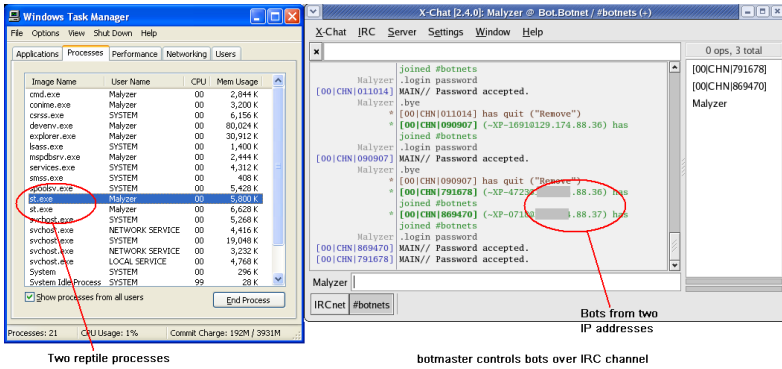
Windows Task Manager

File Options View Shut Down Help

Applications Processes Performance Networking Users

| Image Name | User Name | CPU | Mem Usage |
|---|---|---|---|
| cmd.exe | Malyzer | 00 | 2,844 K |
| conime.exe | Malyzer | 00 | 3,200 K |
| csrss.exe | SYSTEM | 00 | 6,156 K |
| devenv.exe | Malyzer | 00 | 80,024 K |
| explorer.exe | Malyzer | 00 | 30,912 K |
| lsass.exe | SYSTEM | 00 | 1,400 K |
| mspdbsrv.exe | Malyzer | 00 | 2,444 K |
| services.exe | SYSTEM | 00 | 4,312 K |
| smss.exe | SYSTEM | 00 | 408 K |
| spoolsv.exe | SYSTEM | 00 | 5,428 K |
| st.exe | Malyzer | 00 | 5,800 K |
| st.exe | Malyzer | 00 | 6,628 K |
| svchost.exe | SYSTEM | 00 | 5,268 K |
| svchost.exe | NETWORK SERVICE | 00 | 4,416 K |
| svchost.exe | SYSTEM | 00 | 19,048 K |
| svchost.exe | NETWORK SERVICE | 00 | 3,232 K |
| svchost.exe | LOCAL SERVICE | 00 | 4,768 K |
| System | SYSTEM | 00 | 296 K |
| System Idle Process | SYSTEM | 99 | 28 K |

Show processes from all users

End Process

Processes: 21 CPU Usage: 1% Commit Charge: 192M / 3931M

Two reptile processes

X-Chat [2.4.0]: Malyzer @ Bot.Botnet / #botnets (+)

X-Chat IRC Server Settings Window Help

0 ops, 3 total

[00|CHN|791678]
[00|CHN|869470]
Malyzer

joined #botnets
Malyzer .login password
[00|CHN|011014] MAIN// Password accepted.
Malyzer .bye
* [00|CHN|011014] has quit ("Remove")
* [00|CHN|090907] (~XP-16910129.174.88.36) has joined #botnets
Malyzer .login password
[00|CHN|090907] MAIN// Password accepted.
Malyzer .bye
* [00|CHN|090907] has quit ("Remove")
* [00|CHN|791678] (~XP-4723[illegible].88.36) has joined #botnets
* [00|CHN|869470] (~XP-0718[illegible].88.37) has joined #botnets
Malyzer .login password
[00|CHN|869470] MAIN// Password accepted.
[00|CHN|791678] MAIN// Password accepted.

Malyzer

IRCnet #botnets

Bots from two IP addresses

botmaster controls bots over IRC channel